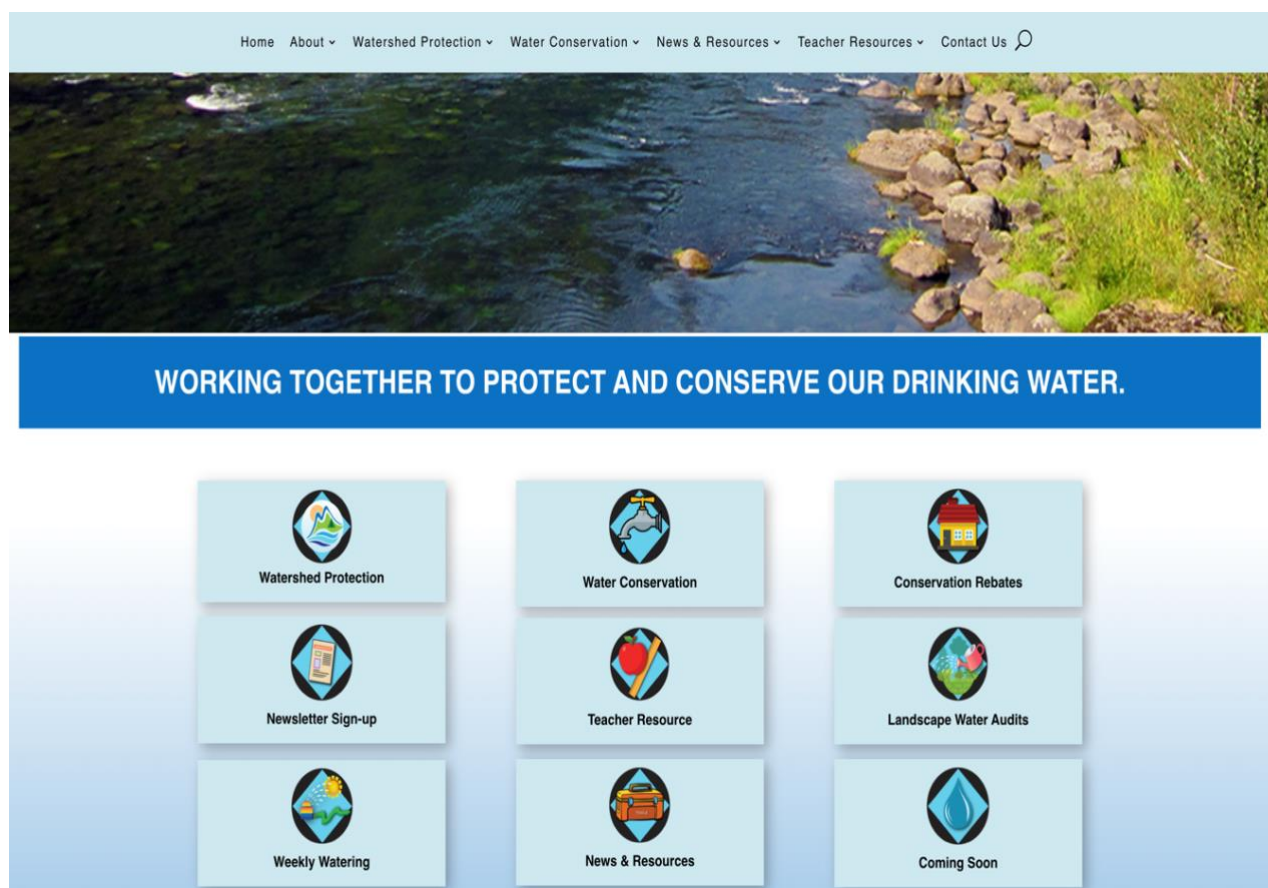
Home About ⌄ Watershed Protection ⌄ Water Conservation ⌄ News & Resources ⌄ Teacher Resources ⌄ Contact Us

WORKING TOGETHER TO PROTECT AND CONSERVE OUR DRINKING WATER.

Watershed Protection

Water Conservation

Conservation Rebates

Newsletter Sign-up

Teacher Resource

Landscape Water Audits

Weekly Watering

News & Resources

Coming Soon